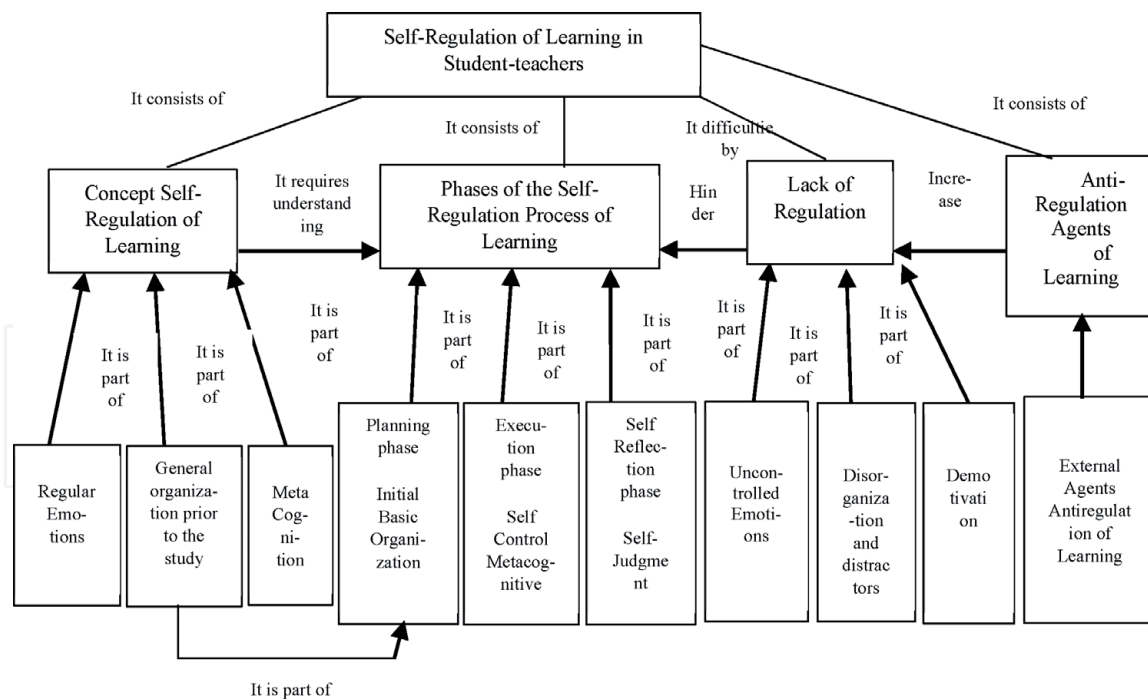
Self-Regulation of Learning in Student-teachers

It consists of

It consists of

It difficultie by

It consists of

Concept Self-Regulation of Learning

It requires understanding

Phases of the Self-Regulation Process of Learning

Hin der

Lack of Regulation

Increase

Anti-Regulation Agents of Learning

It is part of

It is part of

It is part of

It is part of

It is part of

It is part of

It is part of

It is part of

It is part of

Regular Emotions

General organization prior to the study

Meta Cognition

Planning phase

Initial Basic Organization

Execution phase

Self Control Metacognitive

Self Reflection phase

Self-Judgment

Uncontrolled Emotions

Disorganiza-tion and distractors

Demotivation

External Agents Antiregulation of Learning

It is part of